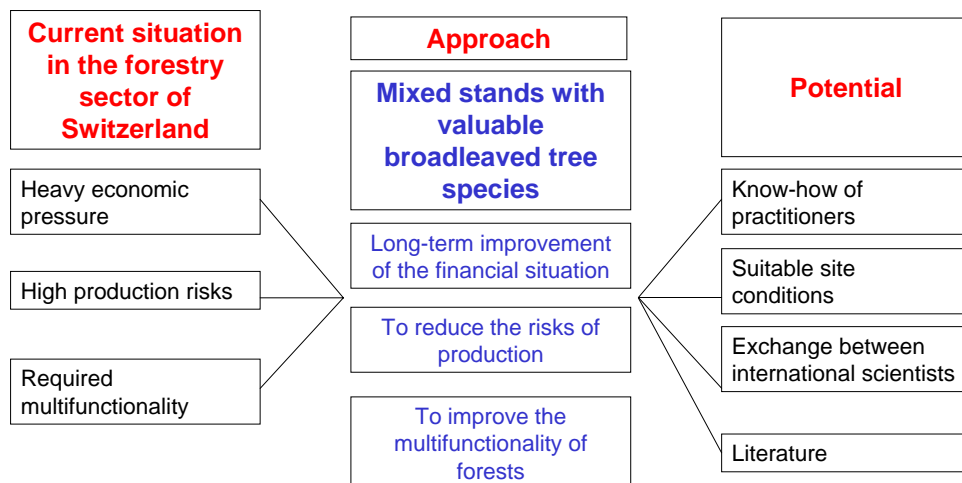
Current situation in the forestry sector of Switzerland

Approach

Potential

Mixed stands with valuable broadleaved tree species

Heavy economic pressure

High production risks

Required multifunctionality

Long-term improvement of the financial situation

To reduce the risks of production

To improve the multifunctionality of forests

Know-how of practitioners

Suitable site conditions

Exchange between international scientists

Literature